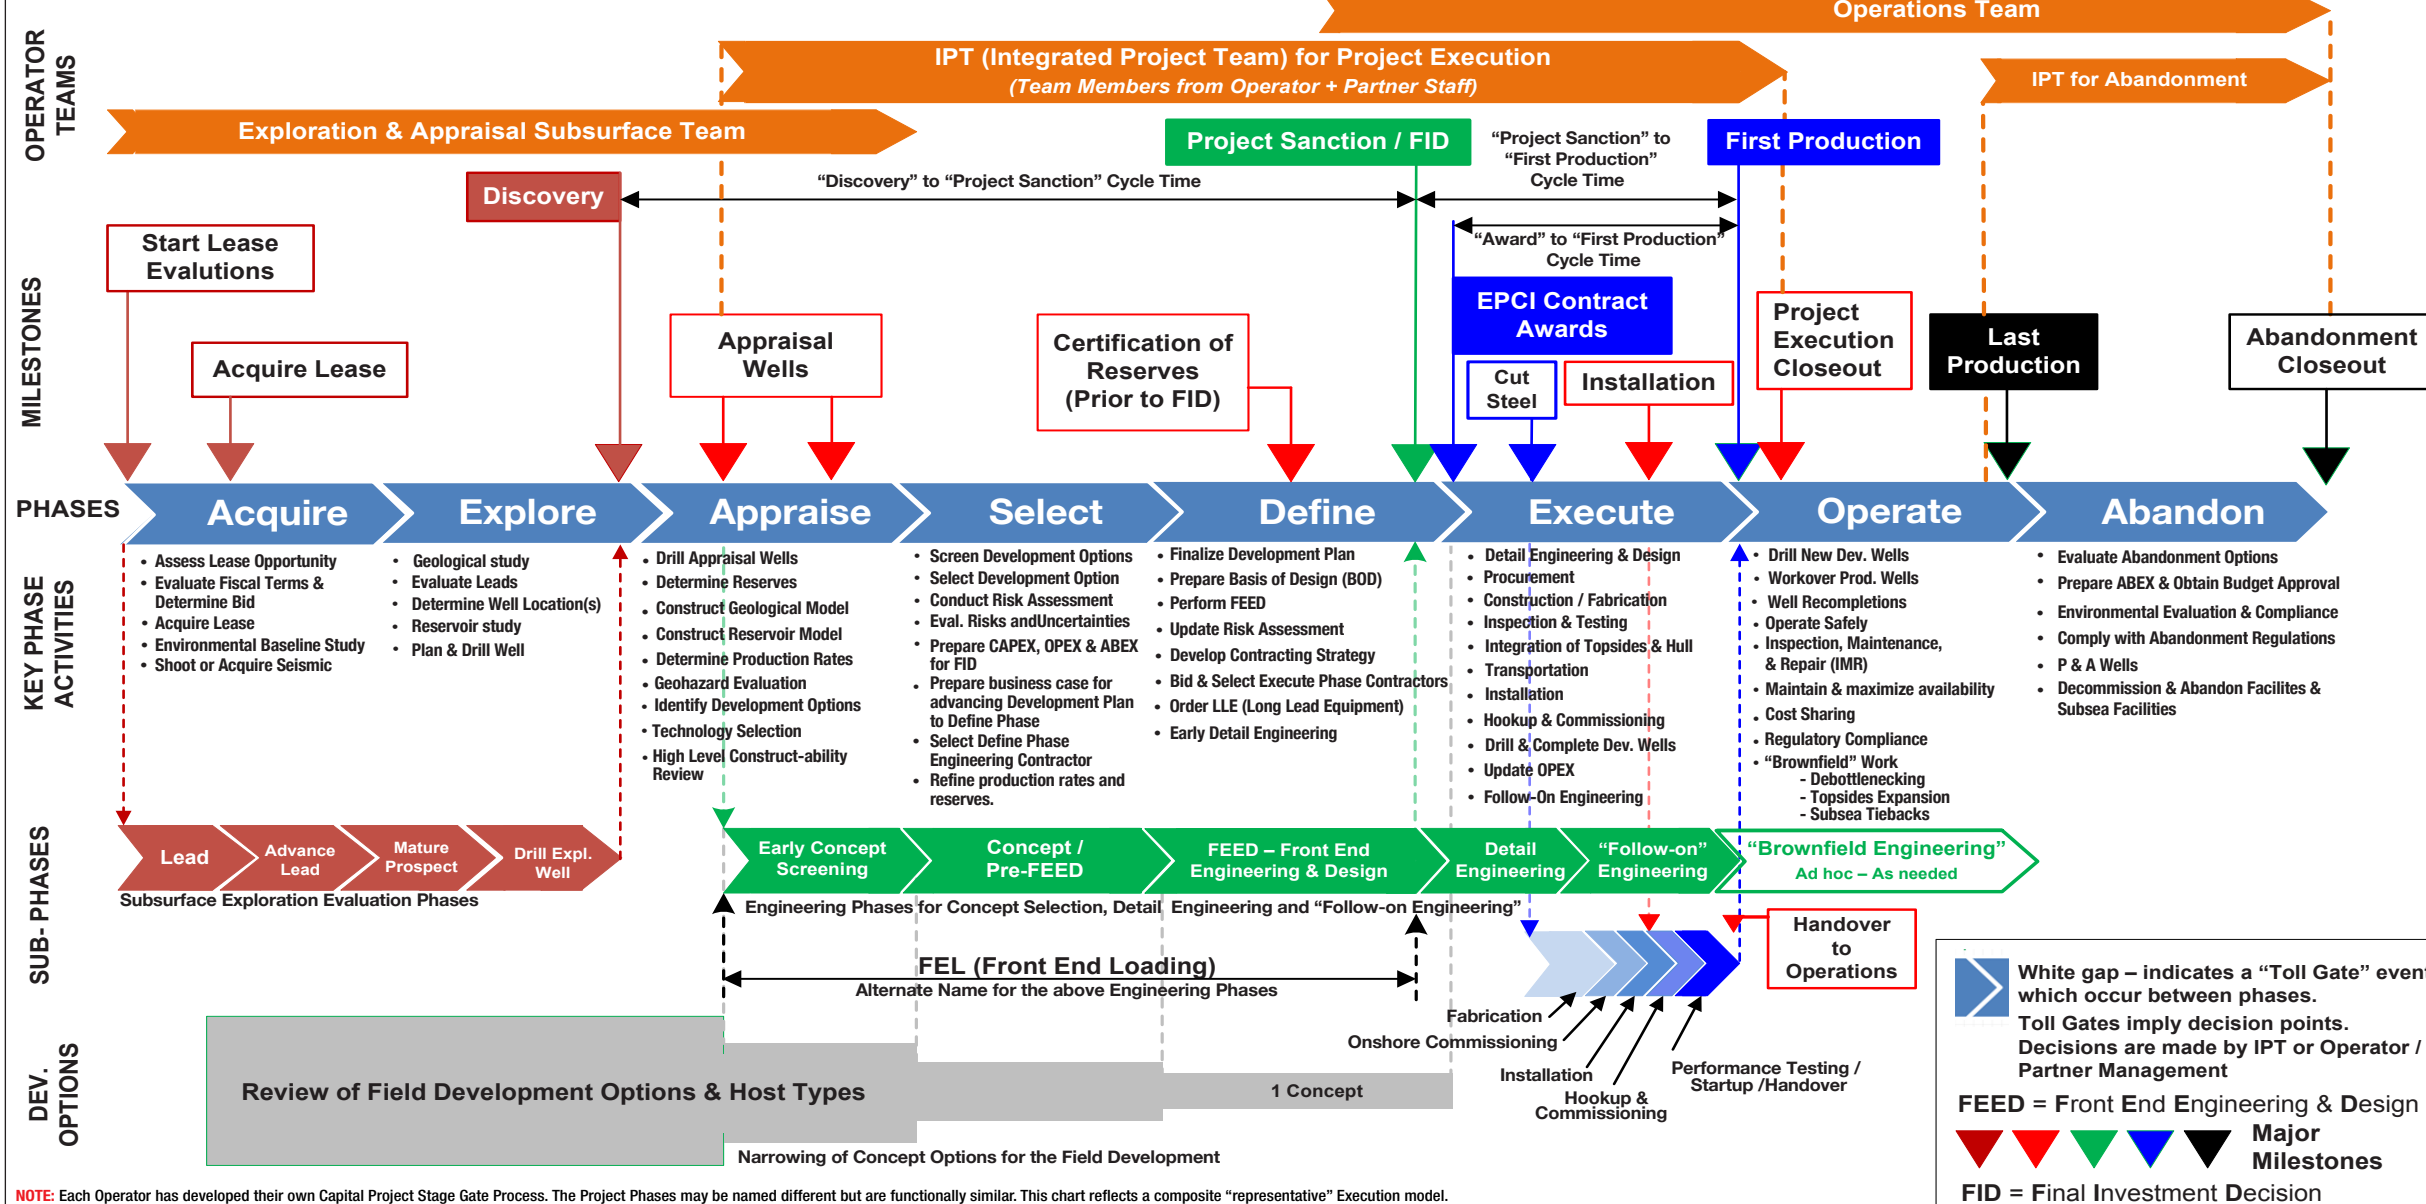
OPERATOR TEAMS

Operations Team

IPT (Integrated Project Team) for Project Execution
(Team Members from Operator + Partner Staff)

IPT for Abandonment

Exploration & Appraisal Subsurface Team

Project Sanction / FID

"Project Sanction" to "First Production" Cycle Time

First Production

Discovery

"Discovery" to "Project Sanction" Cycle Time

"Award" to "First Production" Cycle Time

MILESTONES

Start Lease Evalutions

Acquire Lease

Appraisal Wells

Certification of Reserves (Prior to FID)

EPCI Contract Awards

Cut Steel

Installation

Project Execution Closeout

Last Production

Abandonment Closeout

PHASES

Acquire | Explore | Appraise | Select | Define | Execute | Operate | Abandon

KEY PHASE ACTIVITIES

• Assess Lease Opportunity
• Evaluate Fiscal Terms & Determine Bid
• Acquire Lease
• Environmental Baseline Study
• Shoot or Acquire Seismic

• Geological study
• Evaluate Leads
• Determine Well Location(s)
• Reservoir study
• Plan & Drill Well

• Drill Appraisal Wells
• Determine Reserves
• Construct Geological Model
• Construct Reservoir Model
• Determine Production Rates
• Geohazard Evaluation
• Identify Development Options
• Technology Selection
• High Level Construct-ability Review

• Screen Development Options
• Select Development Option
• Conduct Risk Assessment
• Eval. Risks andUncertainties
• Prepare CAPEX, OPEX & ABEX for FID
• Prepare business case for advancing Development Plan to Define Phase
• Select Define Phase Engineering Contractor
• Refine production rates and reserves.

• Finalize Development Plan
• Prepare Basis of Design (BOD)
• Perform FEED
• Update Risk Assessment
• Develop Contracting Strategy
• Bid & Select Execute Phase Contractors
• Order LLE (Long Lead Equipment)
• Early Detail Engineering

• Detail Engineering & Design
• Procurement
• Construction / Fabrication
• Inspection & Testing
• Integration of Topsides & Hull
• Transportation
• Installation
• Hookup & Commissioning
• Drill & Complete Dev. Wells
• Update OPEX
• Follow-On Engineering

• Drill New Dev. Wells
• Workover Prod. Wells
• Well Recompletions
• Operate Safely
• Inspection, Maintenance, & Repair (IMR)
• Maintain & maximize availability
• Cost Sharing
• Regulatory Compliance
• "Brownfield" Work
- Debottlenecking
- Topsides Expansion
- Subsea Tiebacks

• Evaluate Abandonment Options
• Prepare ABEX & Obtain Budget Approval
• Environmental Evaluation & Compliance
• Comply with Abandonment Regulations
• P & A Wells
• Decommission & Abandon Facilites & Subsea Facilities

SUB- PHASES

Lead | Advance Lead | Mature Prospect | Drill Expl. Well

Subsurface Exploration Evaluation Phases

Early Concept Screening | Concept / Pre-FEED | FEED – Front End Engineering & Design | Detail Engineering | "Follow-on" Engineering | "Brownfield Engineering" Ad hoc – As needed

Engineering Phases for Concept Selection, Detail Engineering and "Follow-on Engineering"

Handover to Operations

FEL (Front End Loading)
Alternate Name for the above Engineering Phases

Fabrication
Onshore Commissioning
Installation
Hookup & Commissioning
Performance Testing / Startup /Handover

DEV. OPTIONS

Review of Field Development Options & Host Types

1 Concept

Narrowing of Concept Options for the Field Development

White gap – indicates a "Toll Gate" even which occur between phases.
Toll Gates imply decision points. Decisions are made by IPT or Operator / Partner Management

FEED = Front End Engineering & Design

Major Milestones

FID = Final Investment Decision

NOTE: Each Operator has developed their own Capital Project Stage Gate Process. The Project Phases may be named different but are functionally similar. This chart reflects a composite "representative" Execution model.